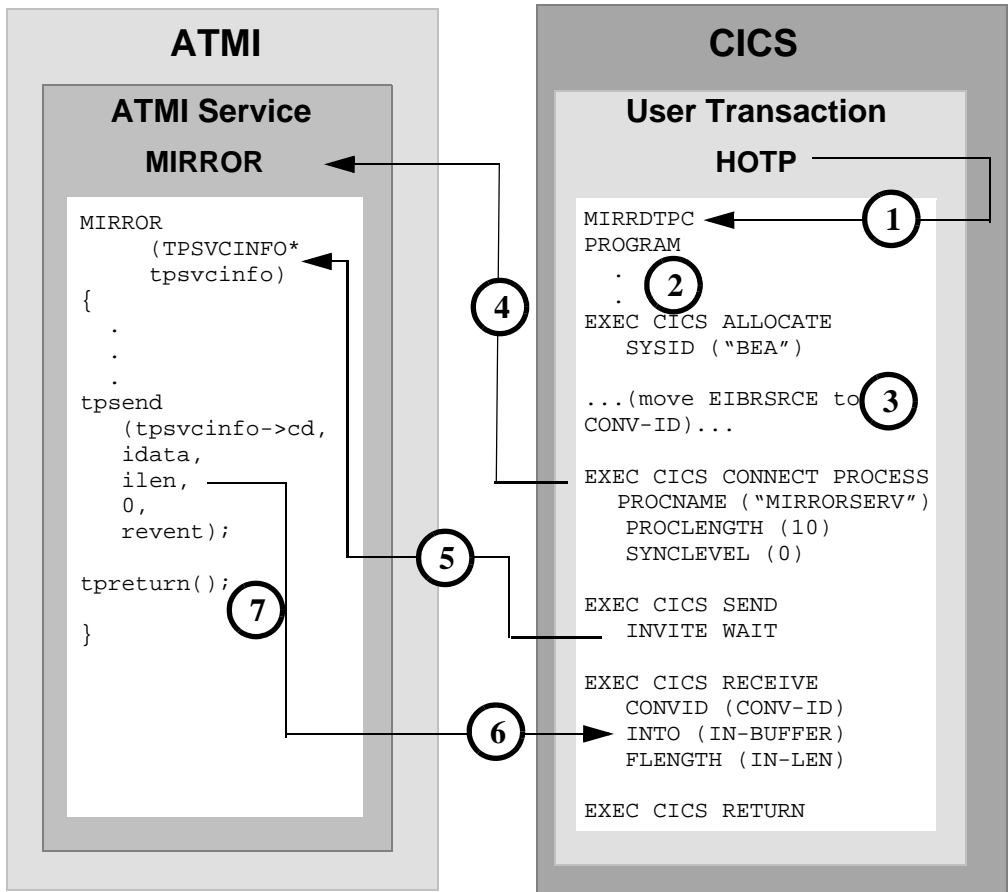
ATMI

ATMI Service

MIRROR

MIRROR
(TPSVCINFO*
tpsvcinfo)
{
.
.
.
tpsend
(tpsvcinfo->cd,
idata,
ilen,
0,
revent);

tpreturn();

}

CICS

User Transaction

HOTP

1

MIRRDTPC
PROGRAM
.
.

2

4

EXEC CICS ALLOCATE
SYSID ("BEA")

...(move EIBRSRCE to CONV-ID)...

3

EXEC CICS CONNECT PROCESS
PROCNAME ("MIRRORSERV")
PROCLENGTH (10)
SYNCLEVEL (0)

5

EXEC CICS SEND
INVITE WAIT

7

EXEC CICS RECEIVE
CONVID (CONV-ID)
INTO (IN-BUFFER)
FLENGTH (IN-LEN)

6

EXEC CICS RETURN